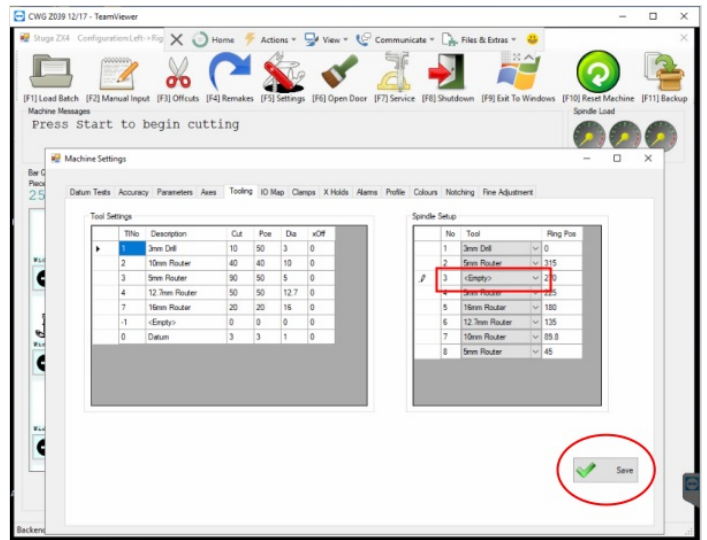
CWG Z039 12/17 - TeamViewer

Stuge ZX4 Configuration:Left->Rig
Home
Actions
View
Communicate
Files & Extras

[F1] Load Batch [F2] Manual Input [F3] Offcuts [F4] Remakes [F5] Settings [F6] Open Door [F7] Service [F8] Shutdown [F9] Exit To Windows [F10] Reset Machine [F11] Backup

Machine Messages
Press Start to begin cutting

Spindle Load

Bar C
Piece
2.5

Machine Settings

Datum Tests Accuracy Parameters Axes Tooling IO Map Clamps X Holds Alarms Profile Colours Notching Fine Adjustment

Tool Settings

| | TlNo | Description | Cut | Pce | Dia | xOff |
|---|---|---|---|---|---|---|
| ▸ | 1 | 3mm Drill | 10 | 50 | 3 | 0 |
| | 2 | 10mm Router | 40 | 40 | 10 | 0 |
| | 3 | 5mm Router | 90 | 50 | 5 | 0 |
| | 4 | 12.7mm Router | 50 | 50 | 12.7 | 0 |
| | 7 | 16mm Router | 20 | 20 | 16 | 0 |
| | -1 | <Empty> | 0 | 0 | 0 | 0 |
| | 0 | Datum | 3 | 3 | 1 | 0 |

Spindle Setup

| | No | Tool | Ring Pos |
|---|---|---|---|
| | 1 | 3mm Drill | 0 |
| | 2 | 5mm Router | 315 |
| | 3 | <Empty> | 270 |
| | 4 | 5mm Router | 225 |
| | 5 | 16mm Router | 180 |
| | 6 | 12.7mm Router | 135 |
| | 7 | 10mm Router | 89.8 |
| | 8 | 5mm Router | 45 |

Save

Backend